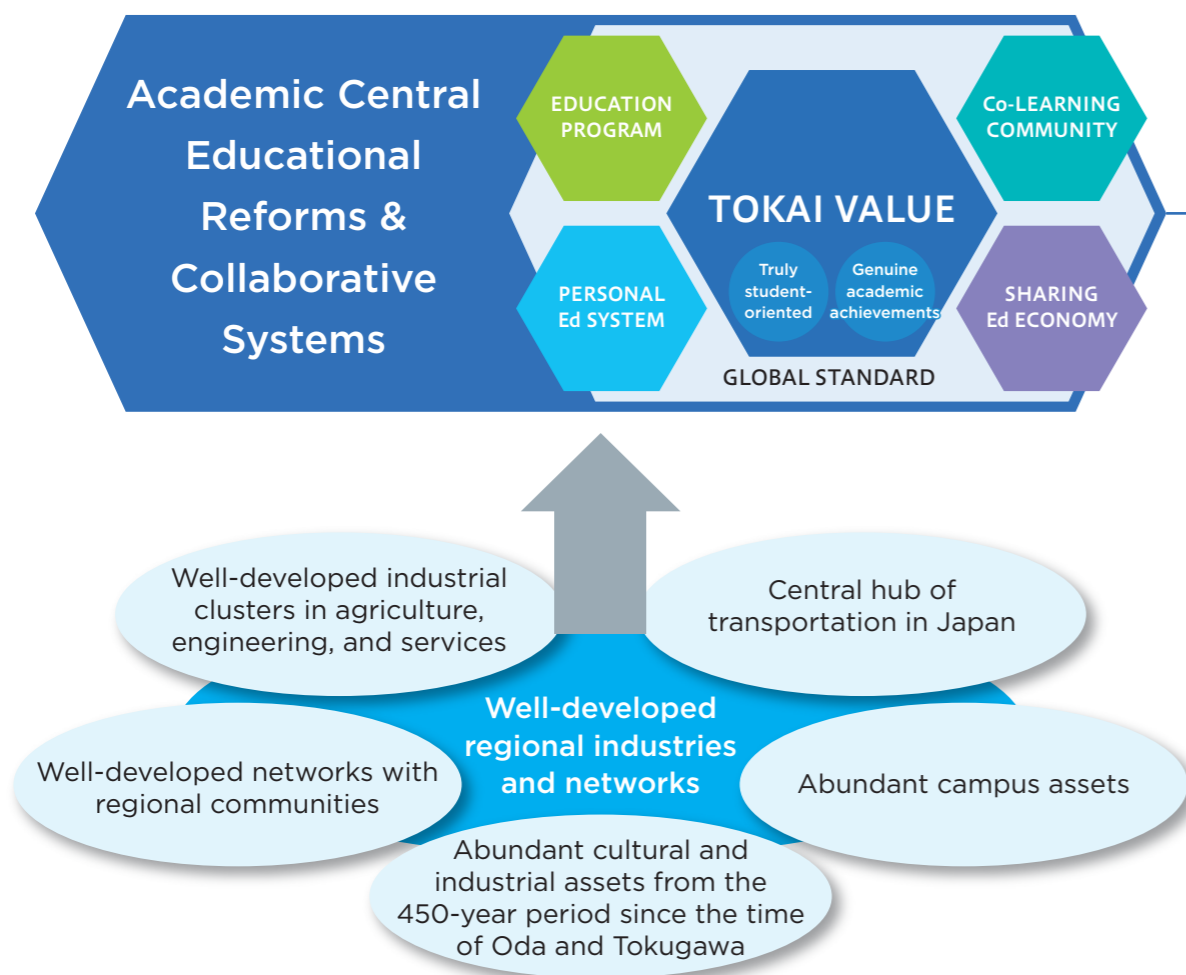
Academic Central Educational Reforms & Collaborative Systems

EDUCATION PROGRAM

Co-LEARNING COMMUNITY

TOKAI VALUE

Truly student-oriented

Genuine academic achievements

PERSONAL Ed SYSTEM

SHARING Ed ECONOMY

GLOBAL STANDARD

Well-developed industrial clusters in agriculture, engineering, and services

Central hub of transportation in Japan

Well-developed regional industries and networks

Well-developed networks with regional communities

Abundant campus assets

Abundant cultural and industrial assets from the 450-year period since the time of Oda and Tokugawa